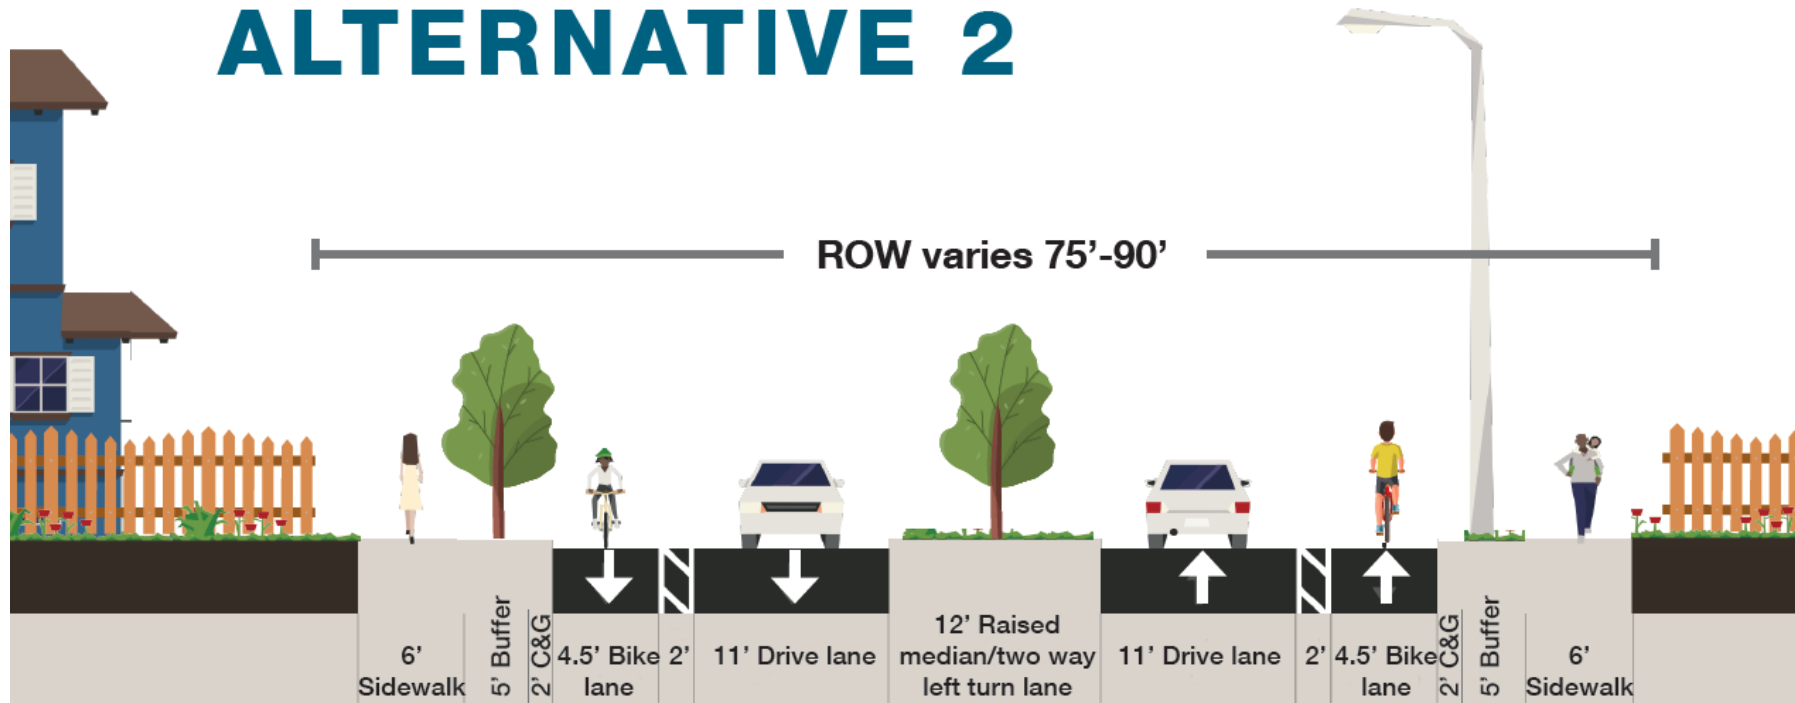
ALTERNATIVE 2

ROW varies 75’-90’

| 6’ Sidewalk | 5’ Buffer | 2’ C&G | 4.5’ Bike lane | 2’ | 11’ Drive lane | 12’ Raised median/two way left turn lane | 11’ Drive lane | 2’ | 4.5’ Bike lane | 2’ C&G | 5’ Buffer | 6’ Sidewalk |
|---|---|---|---|---|---|---|---|---|---|---|---|---|